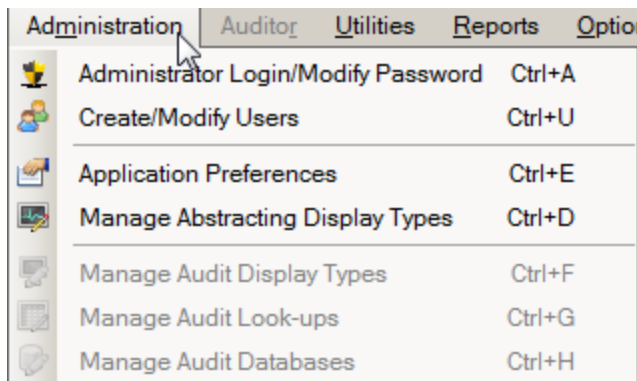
Administration Auditor Utilities Reports Optio

Administrator Login/Modify Password Ctrl+A
Create/Modify Users Ctrl+U

Application Preferences Ctrl+E
Manage Abstracting Display Types Ctrl+D

Manage Audit Display Types Ctrl+F
Manage Audit Look-ups Ctrl+G
Manage Audit Databases Ctrl+H